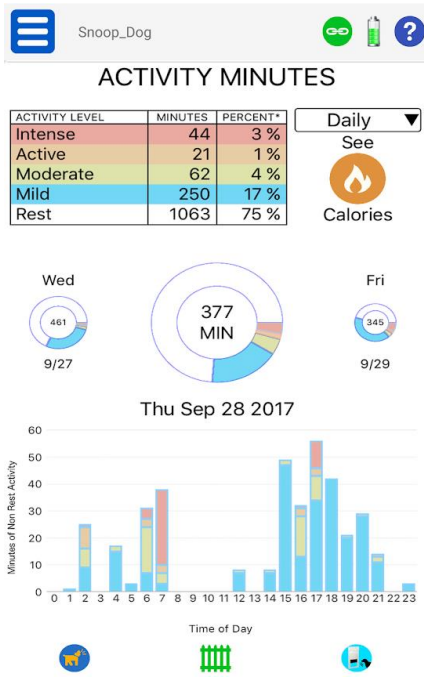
Snoop_Dog

ACTIVITY MINUTES

| ACTIVITY LEVEL | MINUTES | PERCENT* |
|---|---|---|
| Intense | 44 | 3 % |
| Active | 21 | 1 % |
| Moderate | 62 | 4 % |
| Mild | 250 | 17 % |
| Rest | 1063 | 75 % |

Daily ▼

See

Calories

Wed

461

9/27

377 MIN

Fri

345

9/29

Thu Sep 28 2017

Minutes of Non Rest Activity

60
50
40
30
20
10
0

0 1 2 3 4 5 6 7 8 9 10 11 12 13 14 15 16 17 18 19 20 21 22 23

Time of Day